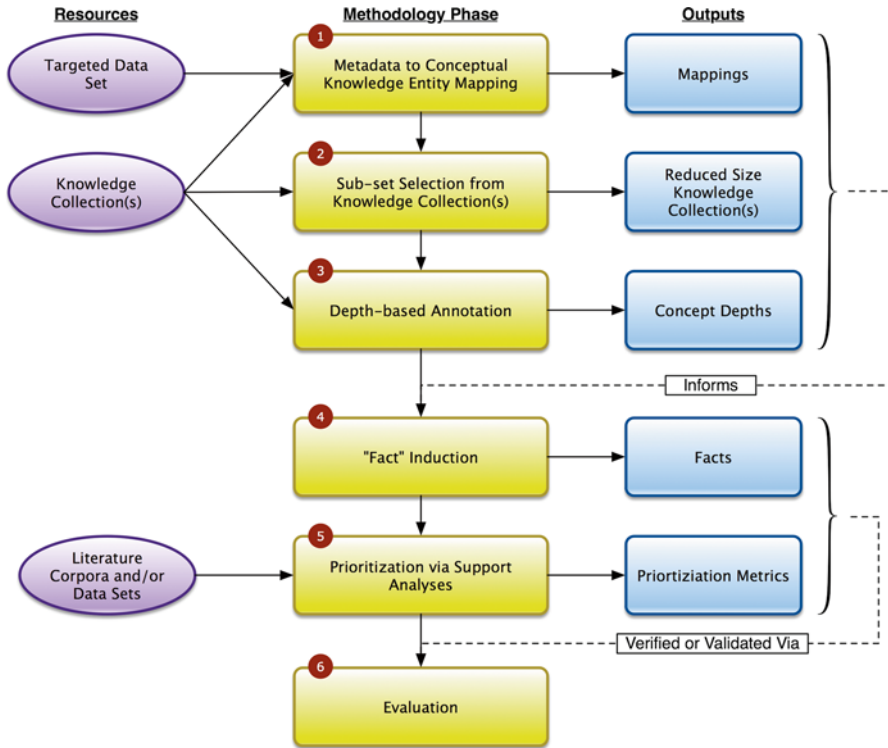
Resources

Methodology Phase

Outputs

Targeted Data Set

1 Metadata to Conceptual Knowledge Entity Mapping

Mappings

Knowledge Collection(s)

2 Sub-set Selection from Knowledge Collection(s)

Reduced Size Knowledge Collection(s)

3 Depth-based Annotation

Concept Depths

Informs

4 "Fact" Induction

Facts

Literature Corpora and/or Data Sets

5 Prioritization via Support Analyses

Priortiziation Metrics

Verified or Validated Via

6 Evaluation